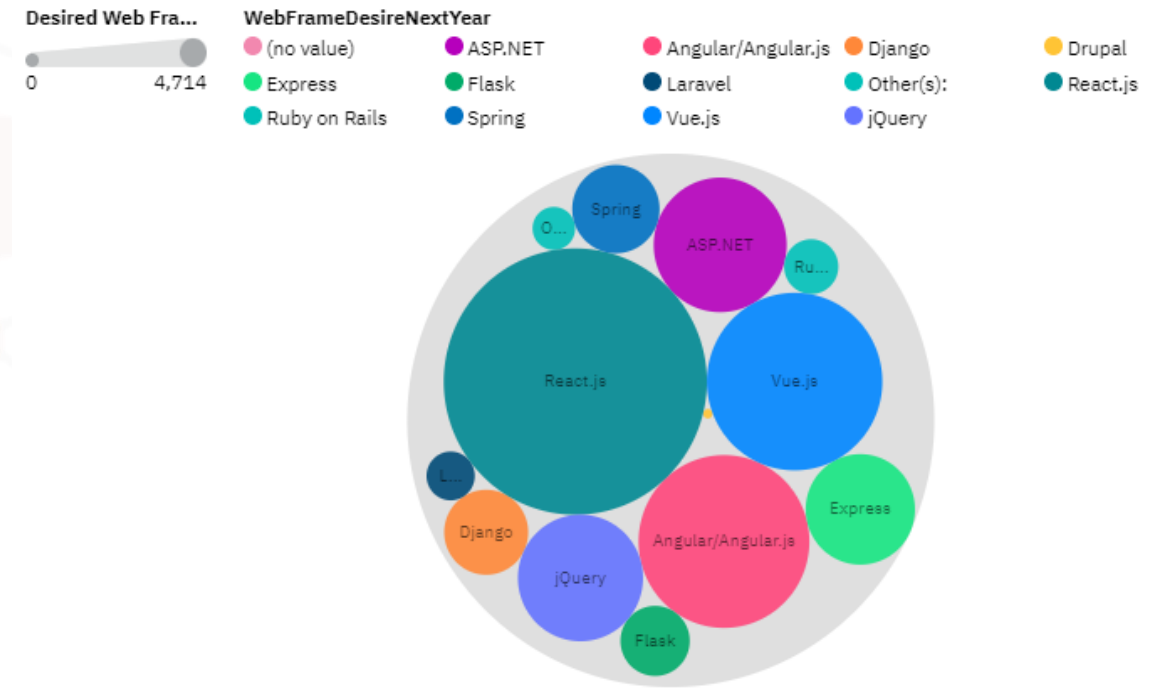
Desired Web Fra...

0 4,714

WebFrameDesireNextYear

(no value)
ASP.NET
Angular/Angular.js
Django
Drupal
Express
Flask
Laravel
Other(s):
React.js
Ruby on Rails
Spring
Vue.js
jQuery

O...
Spring
ASP.NET
Ru...
React.js
Vue.js
L...
Express
Django
Angular/Angular.js
jQuery
Flask